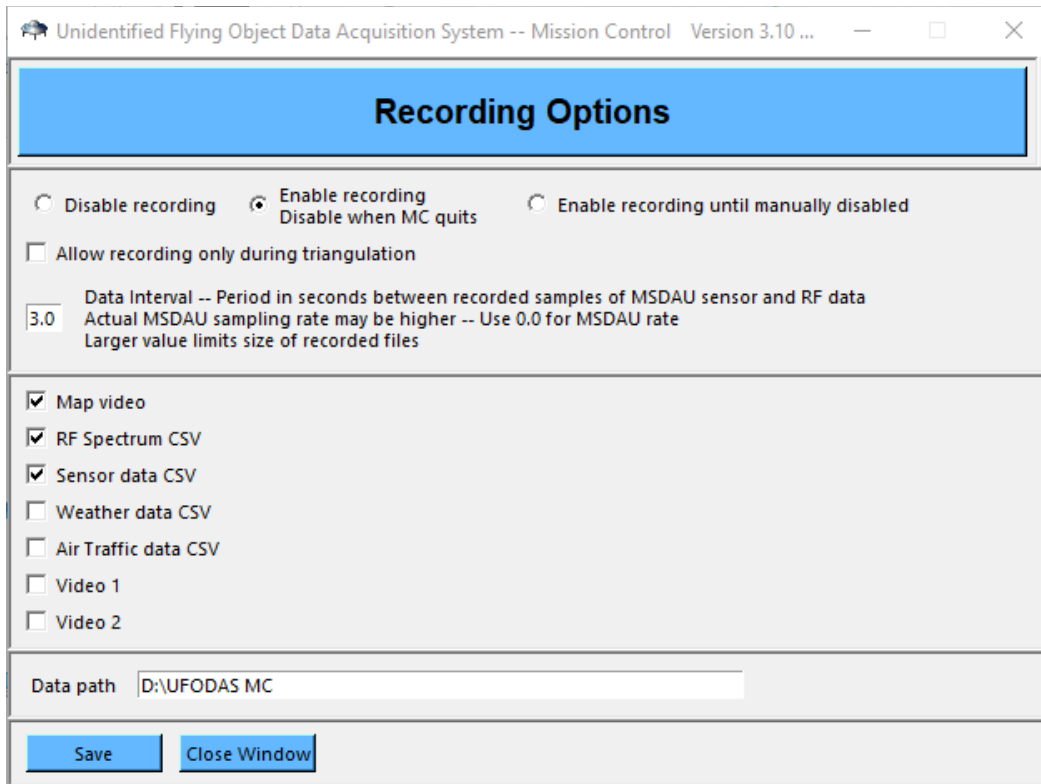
Unidentified Flying Object Data Acquisition System -- Mission Control Version 3.10 ...

Recording Options

Disable recording

Enable recording
Disable when MC quits

Enable recording until manually disabled

Allow recording only during triangulation

3.0

Data Interval -- Period in seconds between recorded samples of MSDAU sensor and RF data
Actual MSDAU sampling rate may be higher -- Use 0.0 for MSDAU rate
Larger value limits size of recorded files

Map video

RF Spectrum CSV

Sensor data CSV

Weather data CSV

Air Traffic data CSV

Video 1

Video 2

Data path D:\UFODAS MC

Save

Close Window